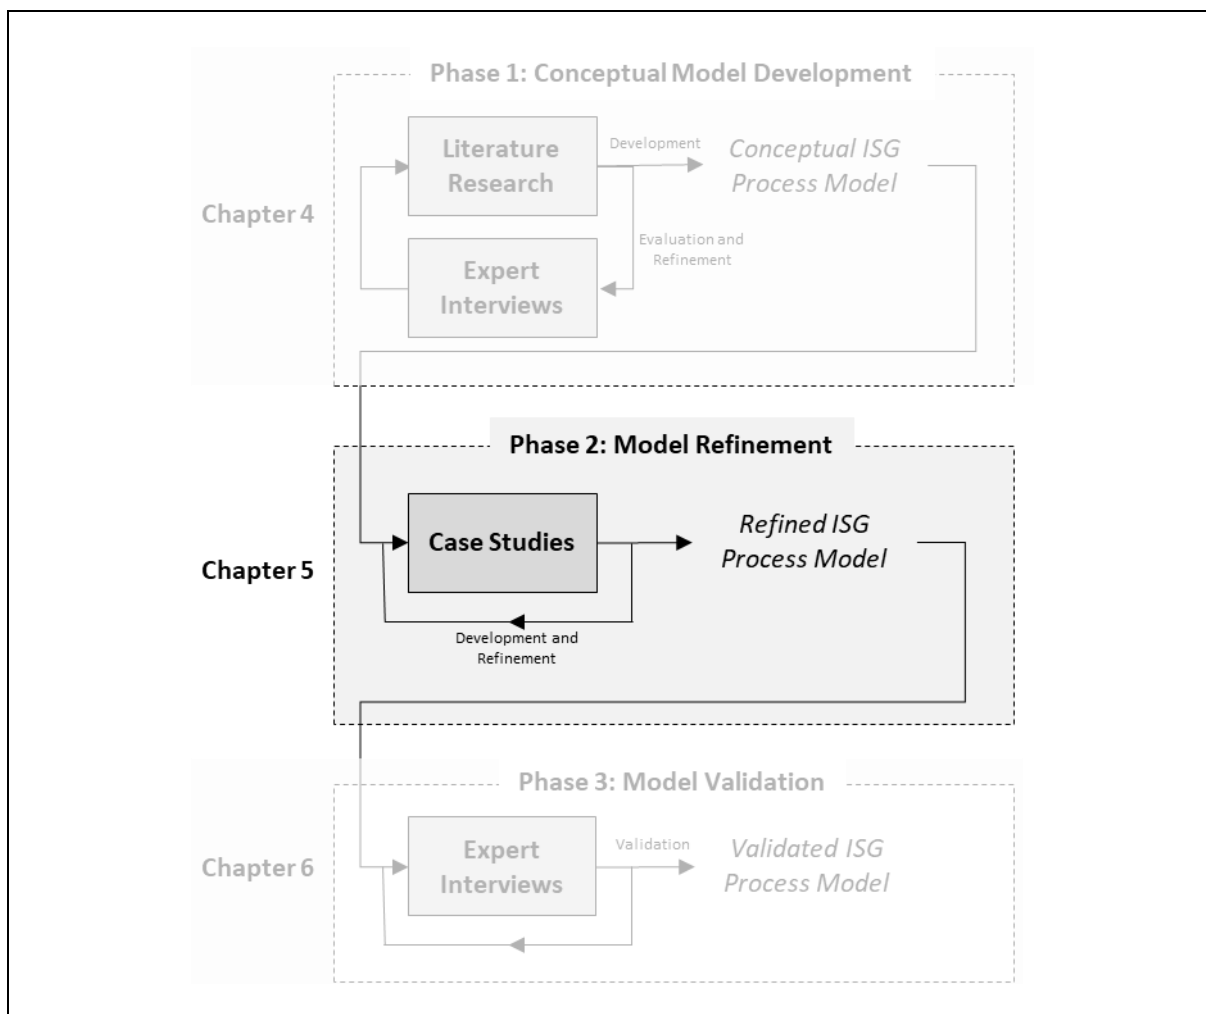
Phase 1: Conceptual Model Development

Chapter 4

Literature Research

Development

Conceptual ISG Process Model

Evaluation and Refinement

Expert Interviews

Phase 2: Model Refinement

Chapter 5

Case Studies

Refined ISG Process Model

Development and Refinement

Phase 3: Model Validation

Chapter 6

Expert Interviews

Validation

Validated ISG Process Model